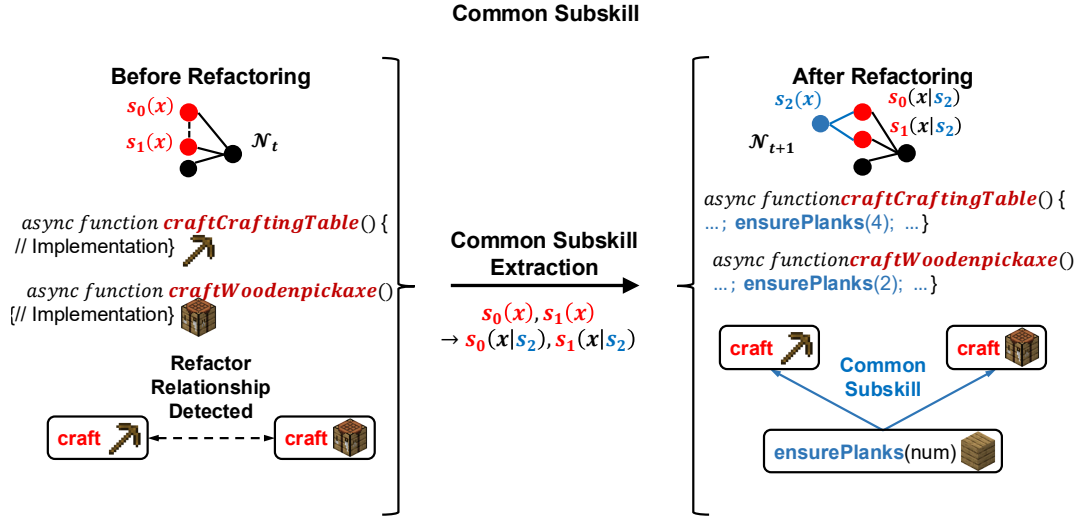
Common Subskill

Before Refactoring

$s_0(x)$

$s_1(x)$

$\mathcal{N}_t$

*async function* ***craftCraftingTable***() {
// Implementation}

*async function* ***craftWoodenpickaxe***()
{// Implementation}

Refactor Relationship Detected

craft

craft

Common Subskill Extraction

$s_0(x), s_1(x)$
$\rightarrow s_0(x|s_2), s_1(x|s_2)$

After Refactoring

$s_2(x)$

$s_0(x|s_2)$

$s_1(x|s_2)$

$\mathcal{N}_{t+1}$

*async function* ***craftCraftingTable***() {
...; ensurePlanks(4); ...}

*async function* ***craftWoodenpickaxe***()
...; ensurePlanks(2); ...}

craft

craft

Common Subskill

ensurePlanks(num)